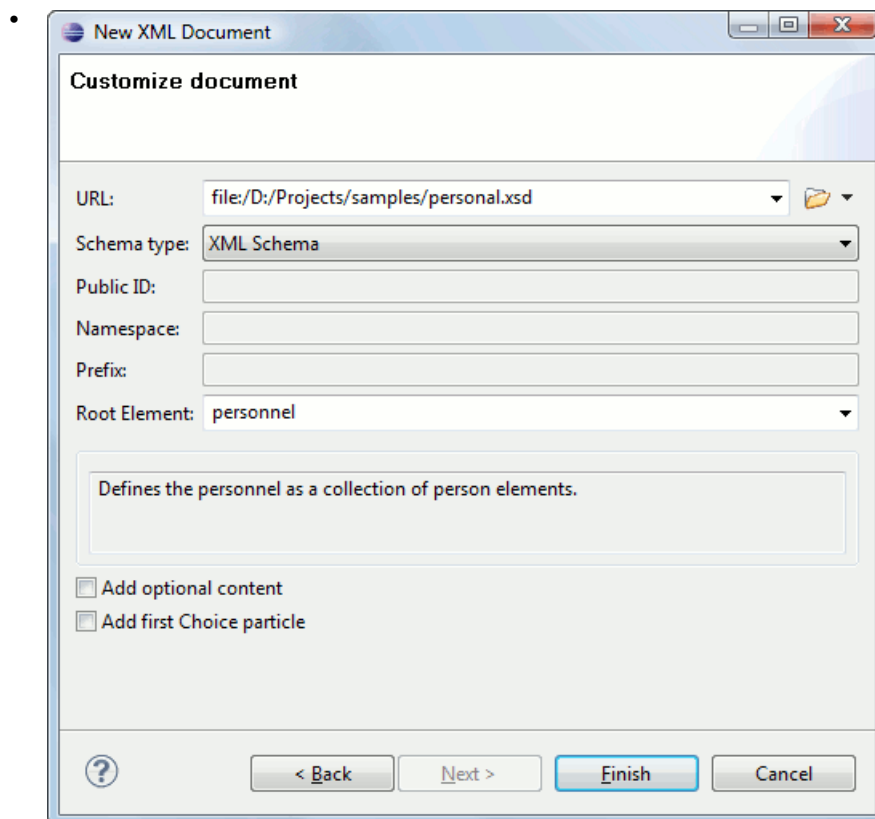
•

New XML Document

Customize document

URL: file:/D:/Projects/samples/personal.xsd

Schema type: XML Schema

Public ID:

Namespace:

Prefix:

Root Element: personnel

Defines the personnel as a collection of person elements.

Add optional content

Add first Choice particle

?

< Back

Next >

Finish

Cancel